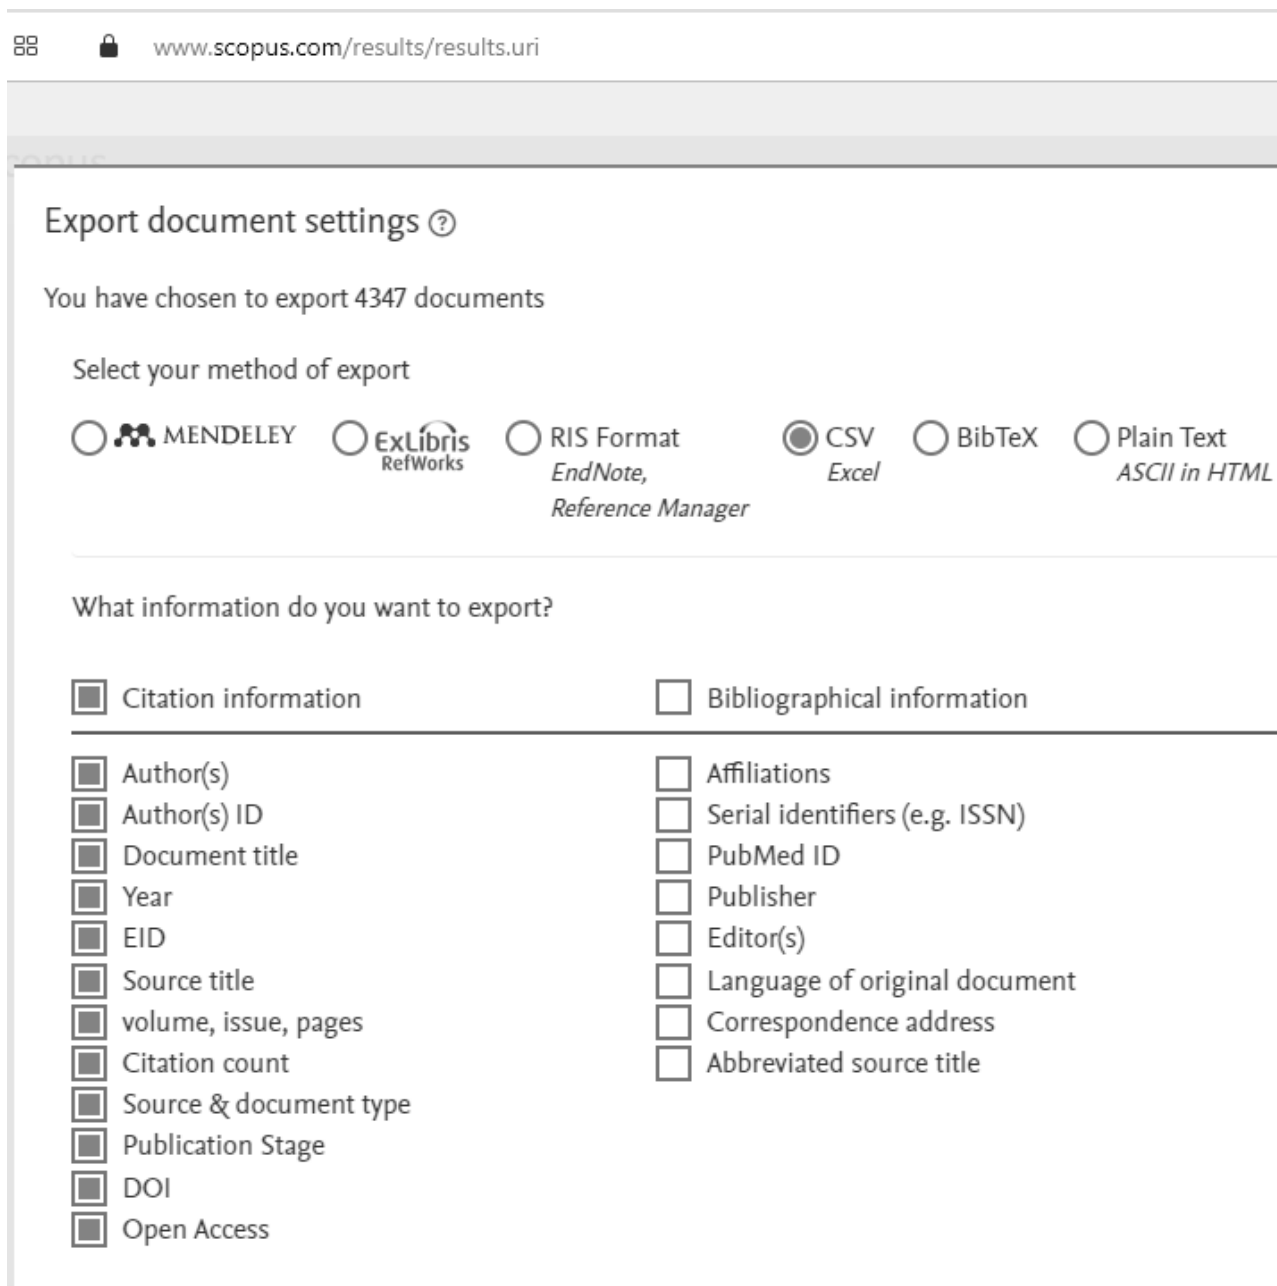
www.scopus.com/results/results.uri

Export document settings

You have chosen to export 4347 documents

Select your method of export

MENDELEY
ExLibris RefWorks
RIS Format EndNote, Reference Manager
CSV Excel
BibTeX
Plain Text ASCII in HTML

What information do you want to export?

Citation information
Bibliographical information

Author(s)
Author(s) ID
Document title
Year
EID
Source title
volume, issue, pages
Citation count
Source & document type
Publication Stage
DOI
Open Access

Affiliations
Serial identifiers (e.g. ISSN)
PubMed ID
Publisher
Editor(s)
Language of original document
Correspondence address
Abbreviated source title